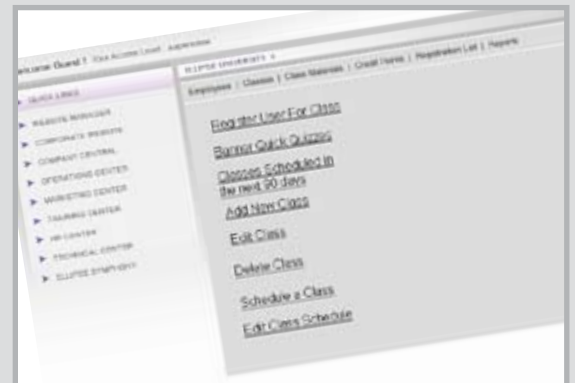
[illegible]come Guest ! Your Access Level : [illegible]

QUICK LINKS

WEBSITE MANAGER

CORPORATE WEBSITE

COMPANY CENTRAL

OPERATIONS CENTER

MARKETING CENTER

TRAINING CENTER

HR CENTER

TECHNICAL CENTER

ELLIPSE SYMPHONY

ELLIPSE UNIVERSITY

Employees | Classes | Class Materials | Credit Hours | Registration List | Reports

Register User For Class

Banner Quick Quizzing

Classes Scheduled in the next 30 days

Add New Class

Edit Class

Delete Class

Schedule a Class

Edit Class Schedule